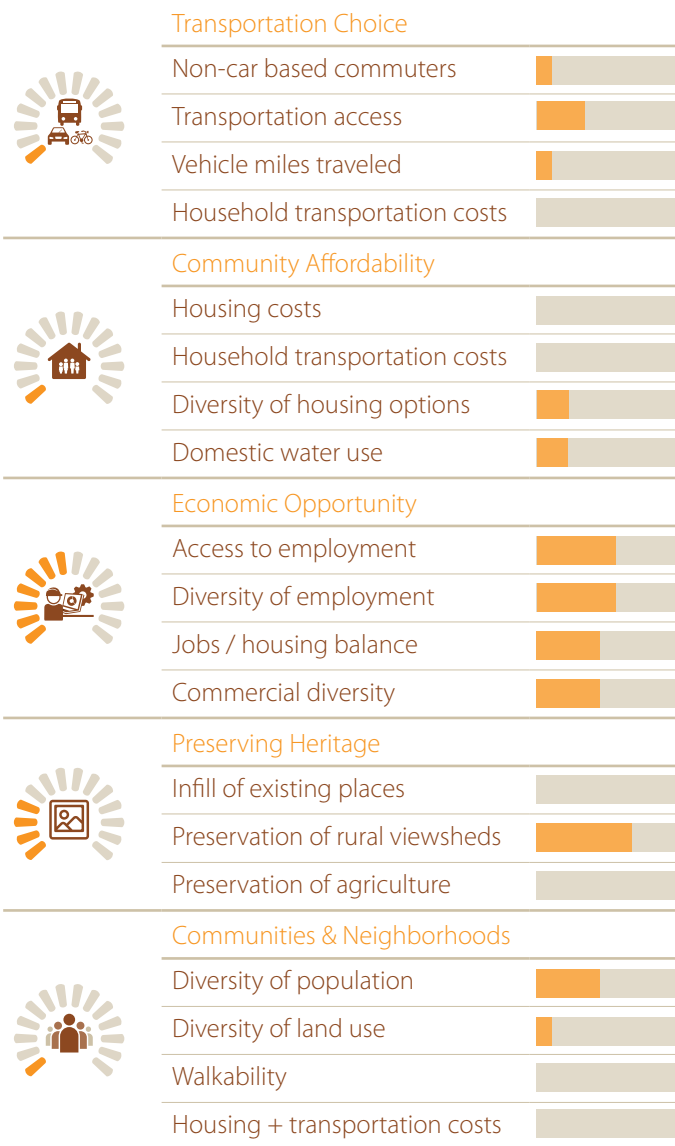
Transportation Choice

Non-car based commuters

Transportation access

Vehicle miles traveled

Household transportation costs

Community Affordability

Housing costs

Household transportation costs

Diversity of housing options

Domestic water use

Economic Opportunity

Access to employment

Diversity of employment

Jobs / housing balance

Commercial diversity

Preserving Heritage

Infill of existing places

Preservation of rural viewsheds

Preservation of agriculture

Communities & Neighborhoods

Diversity of population

Diversity of land use

Walkability

Housing + transportation costs